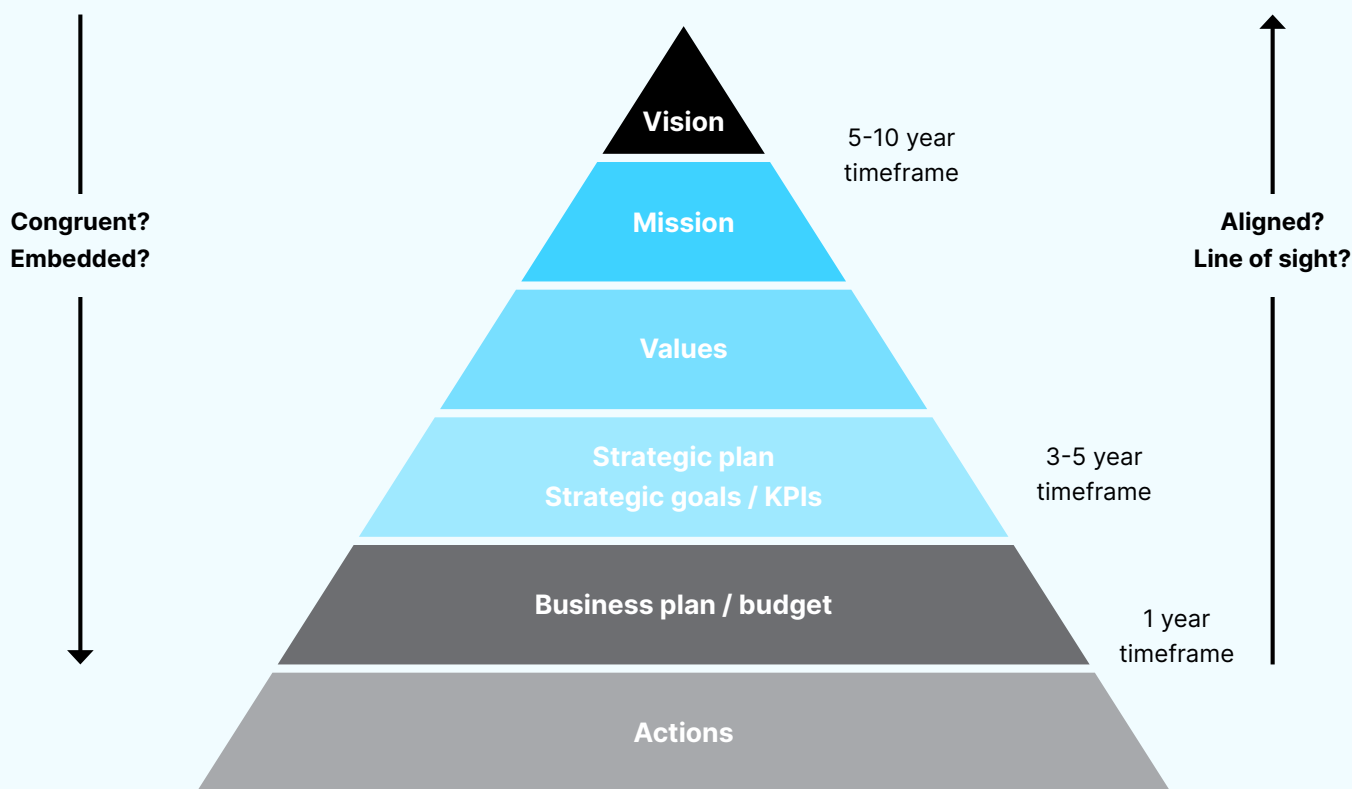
Congruent?
Embedded?

Vision

5-10 year
timeframe

Mission

Aligned?
Line of sight?

Values

Strategic plan
Strategic goals / KPIs

3-5 year
timeframe

Business plan / budget

1 year
timeframe

Actions